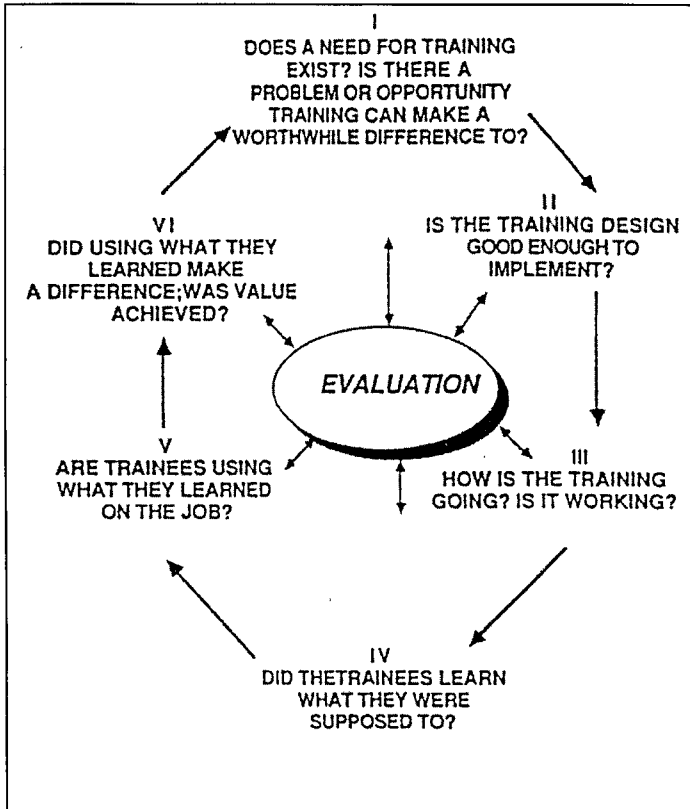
I
DOES A NEED FOR TRAINING EXIST? IS THERE A PROBLEM OR OPPORTUNITY TRAINING CAN MAKE A WORTHWHILE DIFFERENCE TO?

II
IS THE TRAINING DESIGN GOOD ENOUGH TO IMPLEMENT?

III
HOW IS THE TRAINING GOING? IS IT WORKING?

IV
DID THETRAINEES LEARN WHAT THEY WERE SUPPOSED TO?

V
ARE TRAINEES USING WHAT THEY LEARNED ON THE JOB?

VI
DID USING WHAT THEY LEARNED MAKE A DIFFERENCE;WAS VALUE ACHIEVED?

EVALUATION